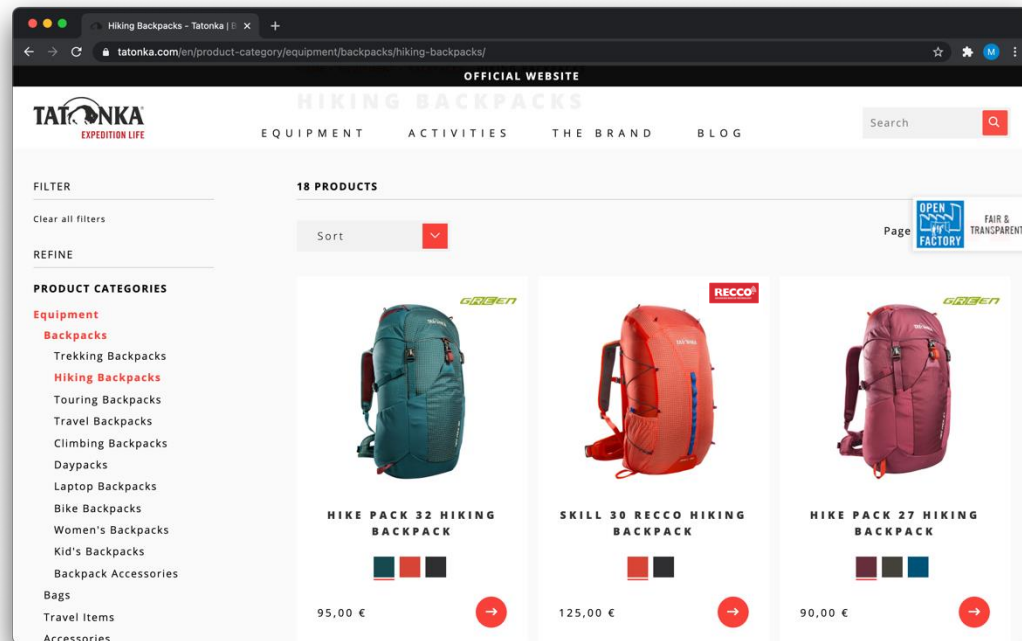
Hiking Backpacks - Tatonka | E ×
+
tatonka.com/en/product-category/equipment/backpacks/hiking-backpacks/
M
OFFICIAL WEBSITE
HIKING BACKPACKS
TATONKA
EXPEDITION LIFE
EQUIPMENT
ACTIVITIES
THE BRAND
BLOG
Search

FILTER
Clear all filters
REFINE
PRODUCT CATEGORIES
Equipment
Backpacks
Trekking Backpacks
Hiking Backpacks
Touring Backpacks
Travel Backpacks
Climbing Backpacks
Daypacks
Laptop Backpacks
Bike Backpacks
Women's Backpacks
Kid's Backpacks
Backpack Accessories
Bags
Travel Items
Accessories

18 PRODUCTS
Sort
Page
OPEN FACTORY
FAIR & TRANSPARENT

GREEN
HIKE PACK 32 HIKING BACKPACK
95,00 €

RECCO
SKILL 30 RECCO HIKING BACKPACK
125,00 €

GREEN
HIKE PACK 27 HIKING BACKPACK
90,00 €